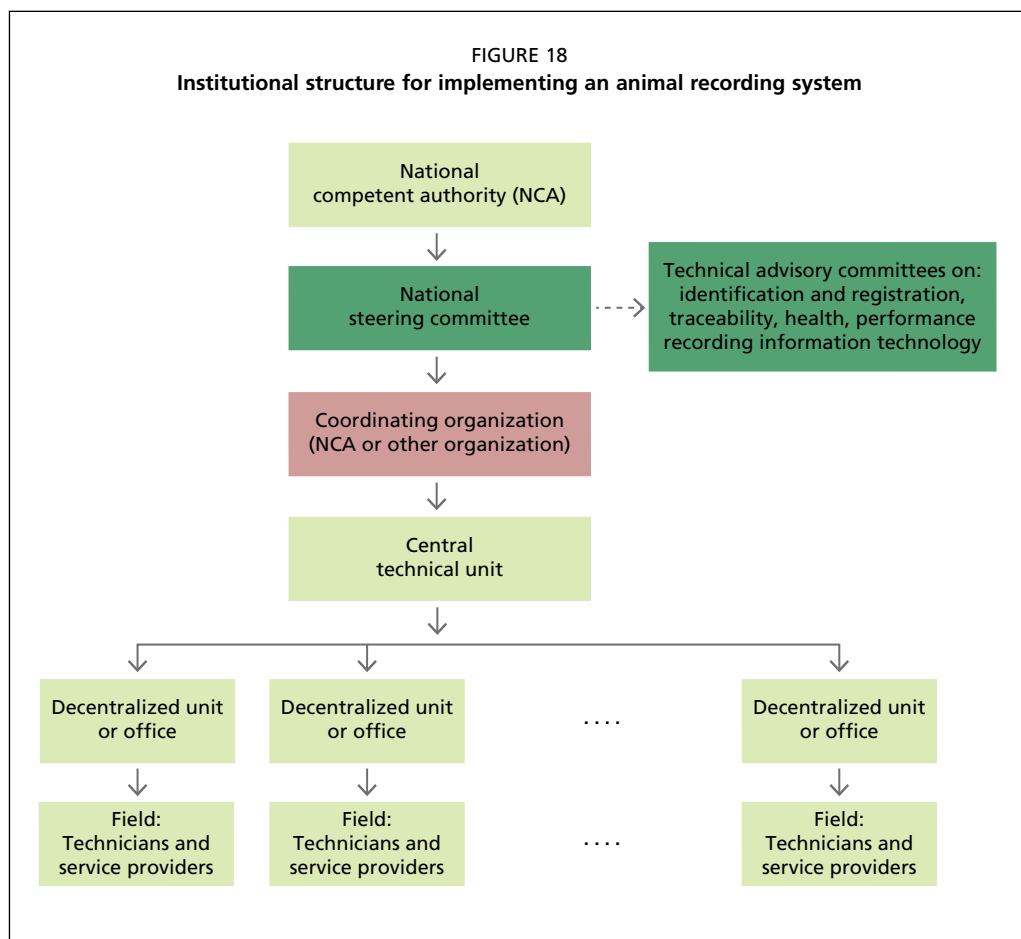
FIGURE 18
**Institutional structure for implementing an animal recording system**

National competent authority (NCA)

National steering committee

Technical advisory committees on: identification and registration, traceability, health, performance recording information technology

Coordinating organization (NCA or other organization)

Central technical unit

Decentralized unit or office

Decentralized unit or office

....

Decentralized unit or office

Field: Technicians and service providers

Field: Technicians and service providers

....

Field: Technicians and service providers